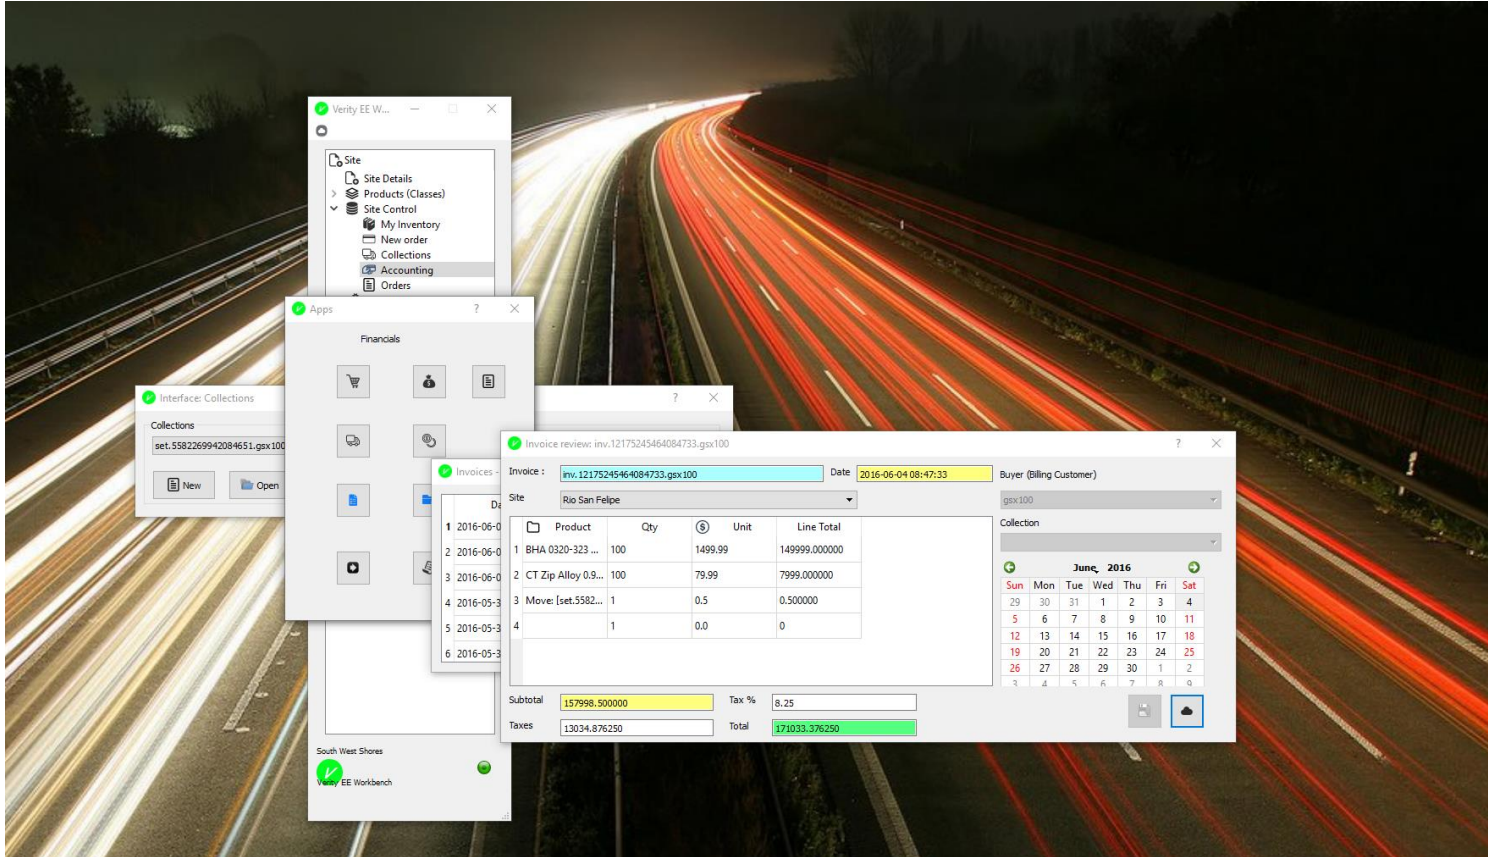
Verity EE W...

Site
Site Details
Products (Classes)
Site Control
My Inventory
New order
Collections
Accounting
Orders

Apps ?

Financials

Interface: Collections

Collections
set.5582269942084651.gsx100

New
Open

Invoices

Da
1 2016-06-0
2 2016-06-0
3 2016-06-0
4 2016-05-3
5 2016-05-3
6 2016-05-3

South West Shores
Verity EE Workbench

Invoice review: inv.12175245464084733.gsx100 ?

Invoice : inv.12175245464084733.gsx100
Date 2016-06-04 08:47:33
Buyer (Billing Customer)
Site Rio San Felipe
gsx100
Collection

| | Product | Qty | Unit | Line Total |
|---|---|---|---|---|
| 1 | BHA 0320-323 ... | 100 | 1499.99 | 149999.000000 |
| 2 | CT Zip Alloy 0.9... | 100 | 79.99 | 7999.000000 |
| 3 | Move: [set.5582... | 1 | 0.5 | 0.500000 |
| 4 | | 1 | 0.0 | 0 |

June 2016

| Sun | Mon | Tue | Wed | Thu | Fri | Sat |
|---|---|---|---|---|---|---|
| 29 | 30 | 31 | 1 | 2 | 3 | 4 |
| 5 | 6 | 7 | 8 | 9 | 10 | 11 |
| 12 | 13 | 14 | 15 | 16 | 17 | 18 |
| 19 | 20 | 21 | 22 | 23 | 24 | 25 |
| 26 | 27 | 28 | 29 | 30 | 1 | 2 |
| 3 | 4 | 5 | 6 | 7 | 8 | 9 |

Subtotal 157998.500000
Tax % 8.25
Taxes 13034.876250
Total 171033.376250